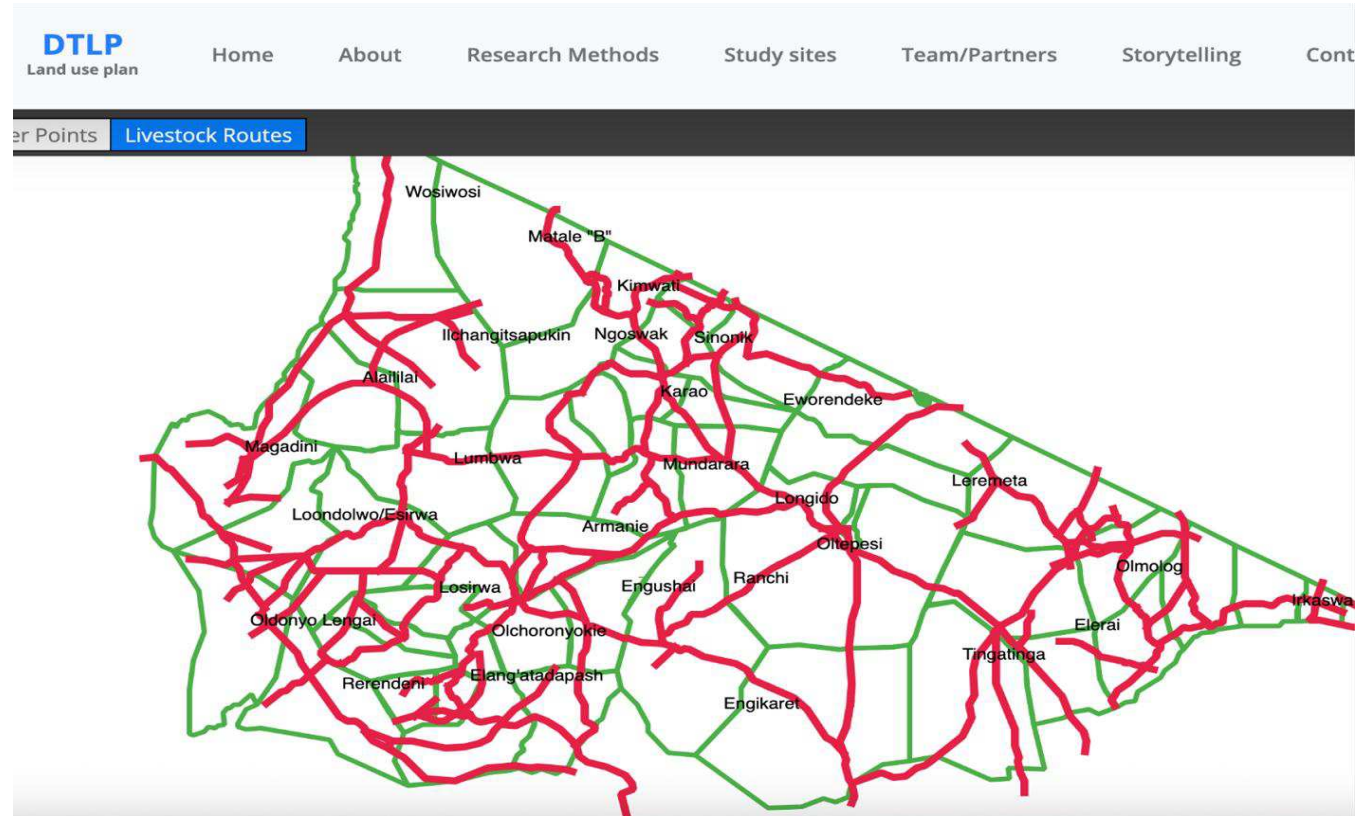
DTLP
Land use plan

Home About Research Methods Study sites Team/Partners Storytelling Cont

er Points Livestock Routes

Wosiwosi
Matale "B"
Kimwati
Ilchangitsapukin
Ngoswak
Sinonik
Alaililai
Karao
Eworendeke
Magadini
Lumbwa
Mundarara
Leremeta
Longido
Loondolwo/Esirwa
Armanie
Oltepesi
Ranchi
Engushai
Olmolog
Losirwa
Irkaswa
Oldonyo Lengai
Olchoronyokie
Elerai
Tingatinga
Rerendeni
Elang'atadapash
Engikaret